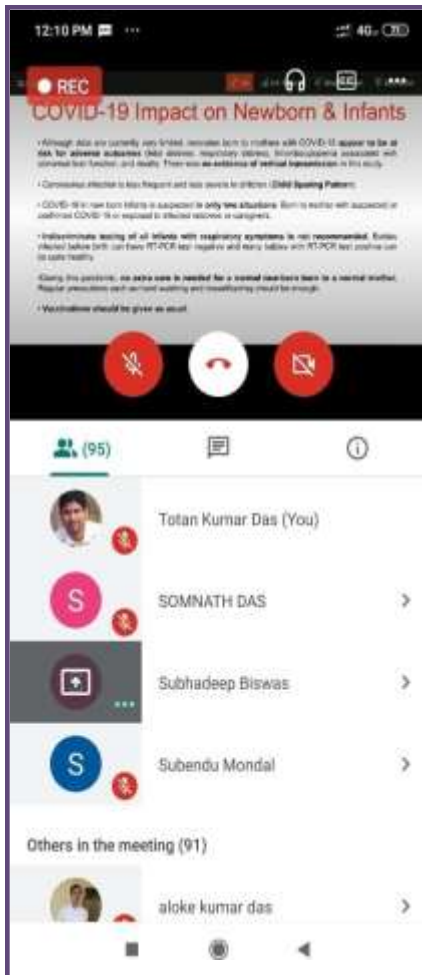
12:10 PM

4G

REC

COVID-19 Impact on Newborn & Infants

• Although data are currently very limited, neonates born to mothers with COVID-19 appear to be at risk for adverse outcomes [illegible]

• Coronavirus infection is less frequent and less severe in children (Child Sparing Pattern)

• COVID-19 in new born infants is suspected in only two situations. Born to mother with suspected or confirmed COVID-19 or exposed to infected relatives or caregivers.

• Indiscriminate testing of all infants with respiratory symptoms is not recommended. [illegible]

• During this pandemic, no extra care is needed for a normal newborn born to a normal mother. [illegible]

• Vaccinations should be given as usual.

(95)

Totan Kumar Das (You)

S

SOMNATH DAS

Subhadeep Biswas

S

Subendu Mondal

Others in the meeting (91)

aloke kumar das